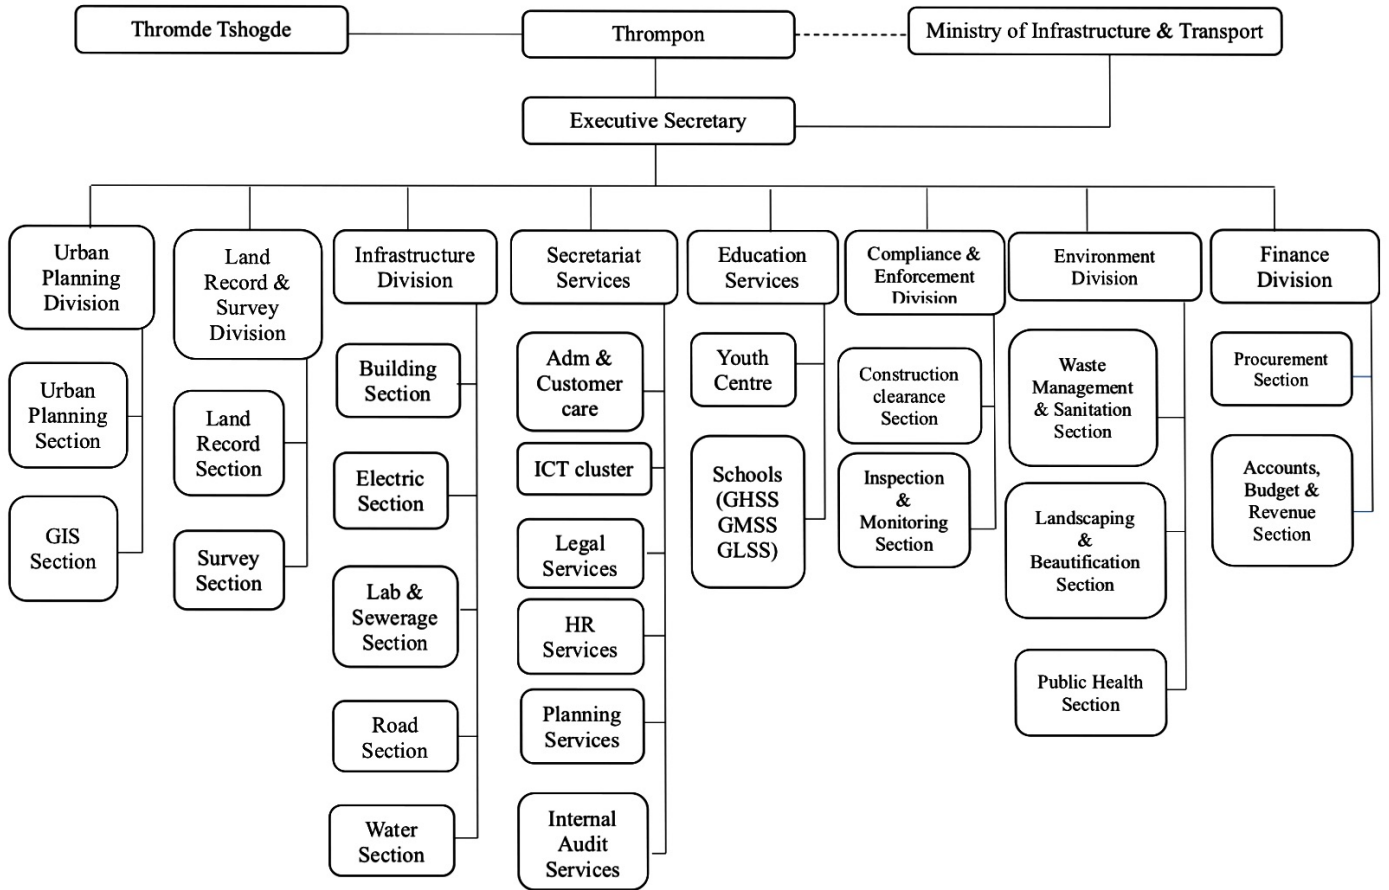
Thromde Tshogde

Thrompon

Ministry of Infrastructure & Transport

Executive Secretary

Urban Planning Division

Urban Planning Section

GIS Section

Land Record & Survey Division

Land Record Section

Survey Section

Infrastructure Division

Building Section

Electric Section

Lab & Sewerage Section

Road Section

Water Section

Secretariat Services

Adm & Customer care

ICT cluster

Legal Services

HR Services

Planning Services

Internal Audit Services

Education Services

Youth Centre

Schools (GHSS GMSS GLSS)

Compliance & Enforcement Division

Construction clearance Section

Inspection & Monitoring Section

Environment Division

Waste Management & Sanitation Section

Landscaping & Beautification Section

Public Health Section

Finance Division

Procurement Section

Accounts, Budget & Revenue Section